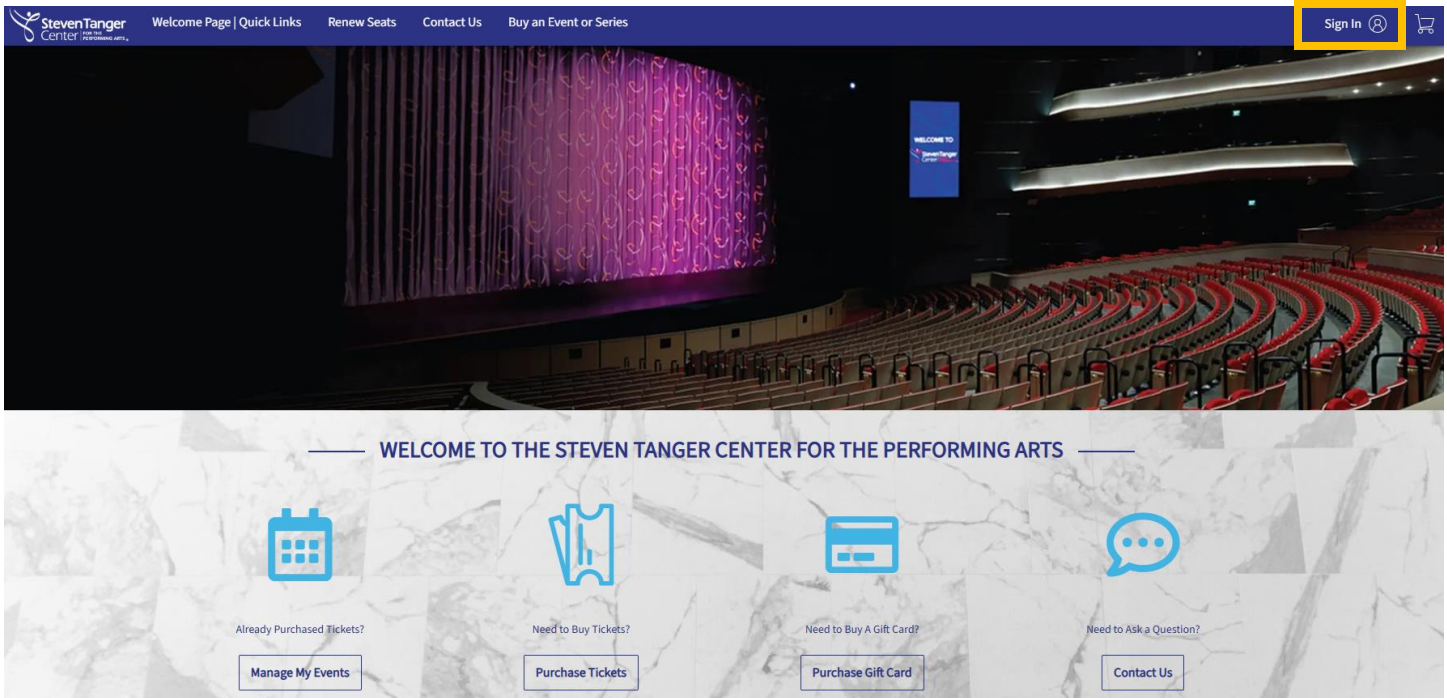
StevenTanger Center FOR THE PERFORMING ARTS

Welcome Page | Quick Links Renew Seats Contact Us Buy an Event or Series

Sign In

WELCOME TO StevenTanger Center

WELCOME TO THE STEVEN TANGER CENTER FOR THE PERFORMING ARTS

Already Purchased Tickets?
Manage My Events

Need to Buy Tickets?
Purchase Tickets

Need to Buy A Gift Card?
Purchase Gift Card

Need to Ask a Question?
Contact Us